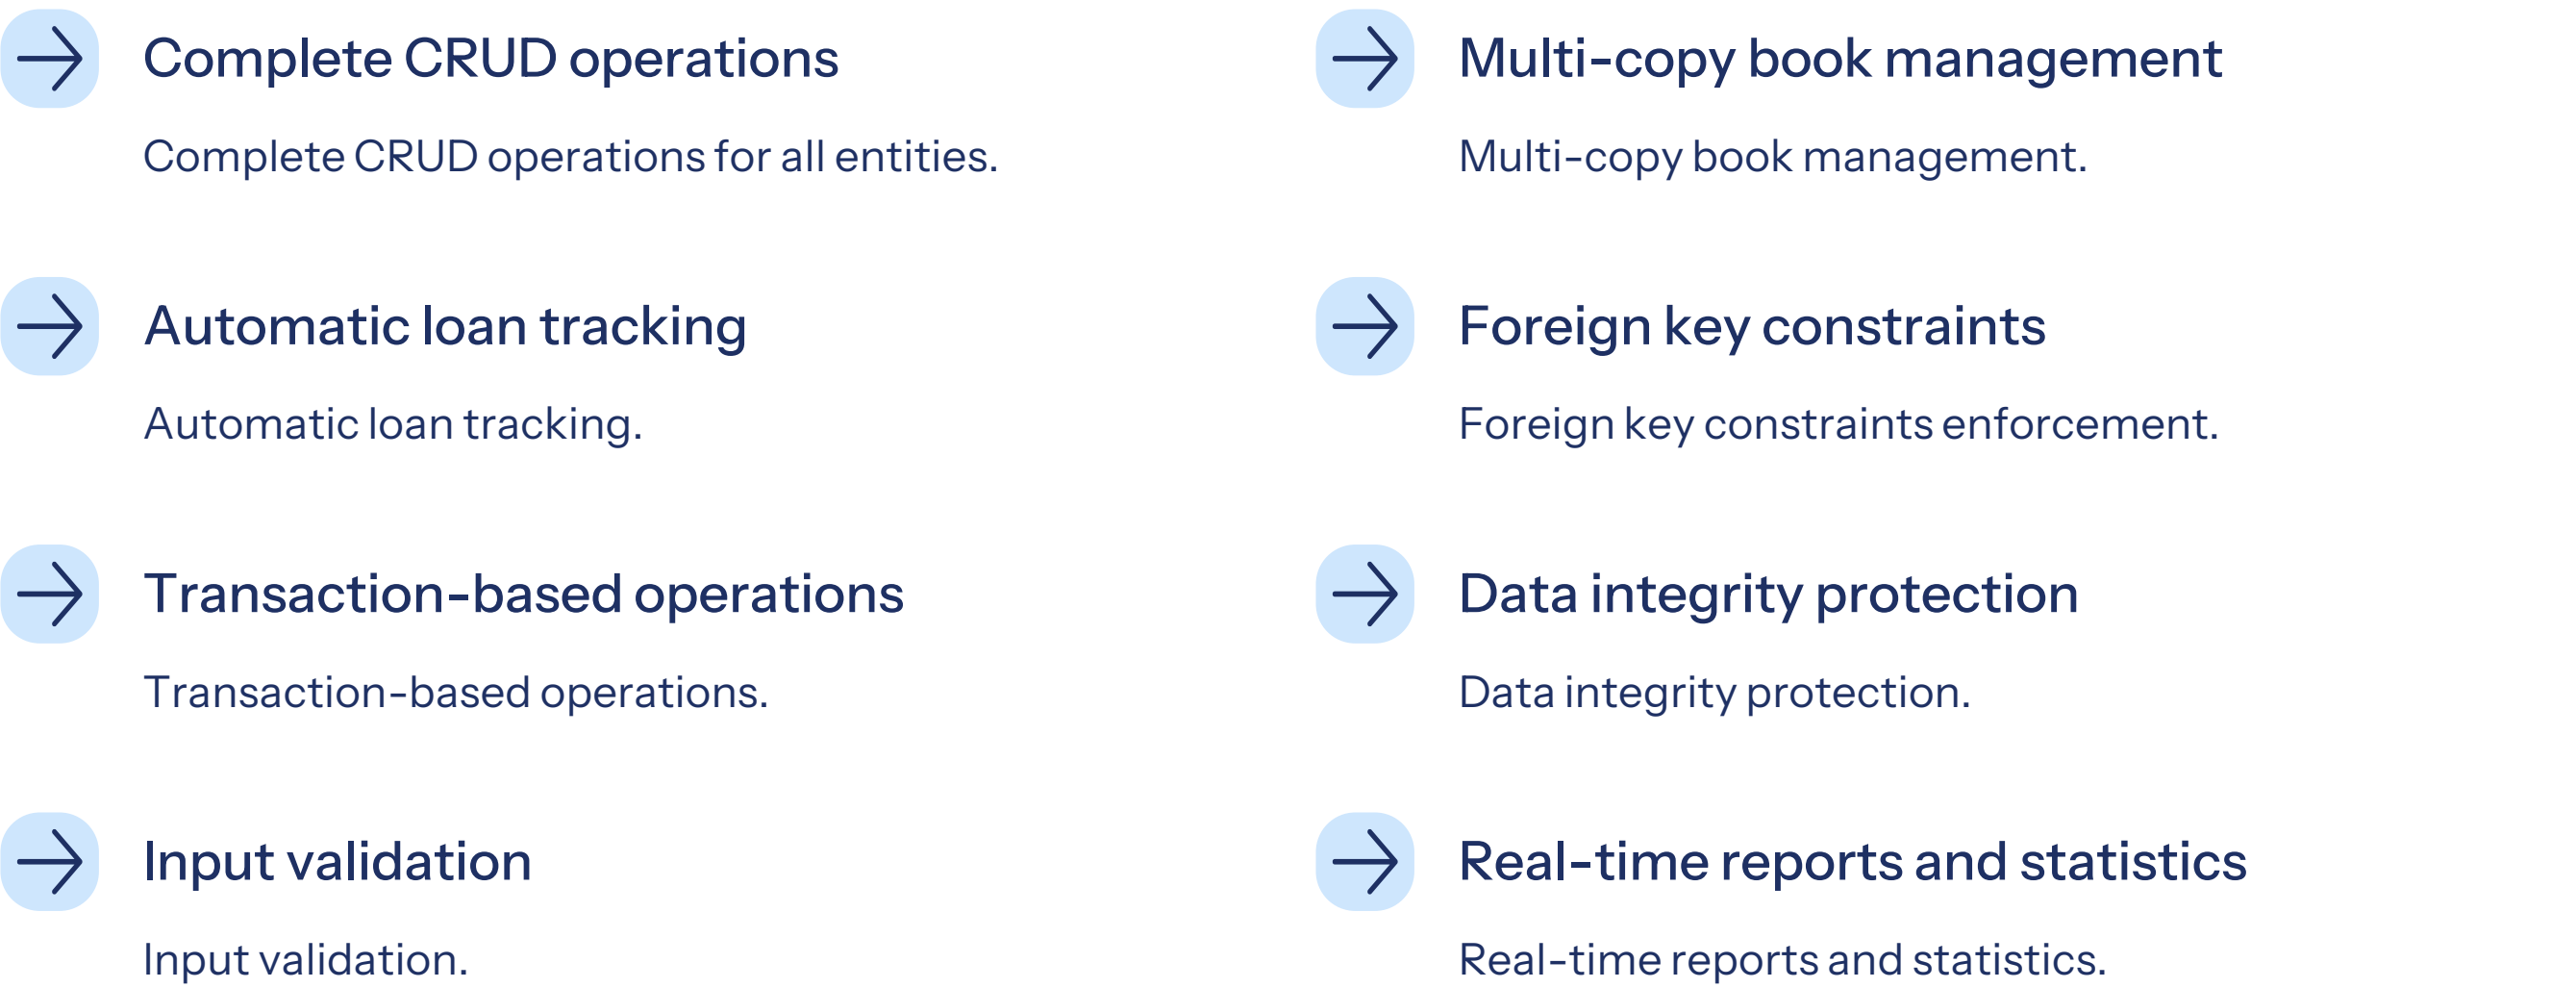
Complete CRUD operations

Complete CRUD operations for all entities.

Automatic loan tracking

Automatic loan tracking.

Transaction-based operations

Transaction-based operations.

Input validation

Input validation.

Multi-copy book management

Multi-copy book management.

Foreign key constraints

Foreign key constraints enforcement.

Data integrity protection

Data integrity protection.

Real-time reports and statistics

Real-time reports and statistics.